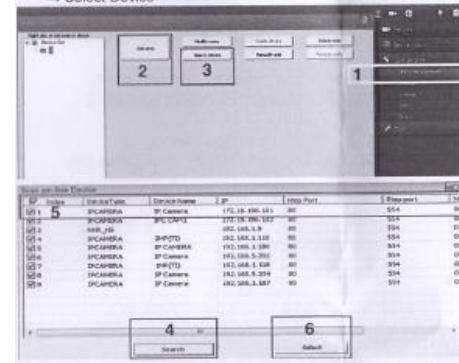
→ Select Device

1

2

3

Scan on New Devices

| Index | Device Type | Device Name | IP | Http Port | Rtsp port |
|---|---|---|---|---|---|
| 1 | IPCAMERA | IP Camera | 172.18.190.161 | 80 | 554 |
| 2 | IPCAMERA | IPCAM1 | 172.18.190.152 | 80 | 554 |
| 3 | NVR_HD | | 192.168.1.9 | 80 | 554 |
| 4 | IPCAMERA | IHFITD | 192.168.1.110 | 80 | 554 |
| 5 | IPCAMERA | IP CAMERA | 192.168.1.180 | 80 | 554 |
| 6 | IPCAMERA | IP Camera | 192.168.1.202 | 80 | 554 |
| 7 | IPCAMERA | IHFITD | 192.168.1.108 | 80 | 554 |
| 8 | IPCAMERA | IP Camera | 192.168.1.204 | 80 | 554 |
| 9 | IPCAMERA | IP Camera | 192.168.1.187 | 80 | 554 |

5

4

Search

6

Select